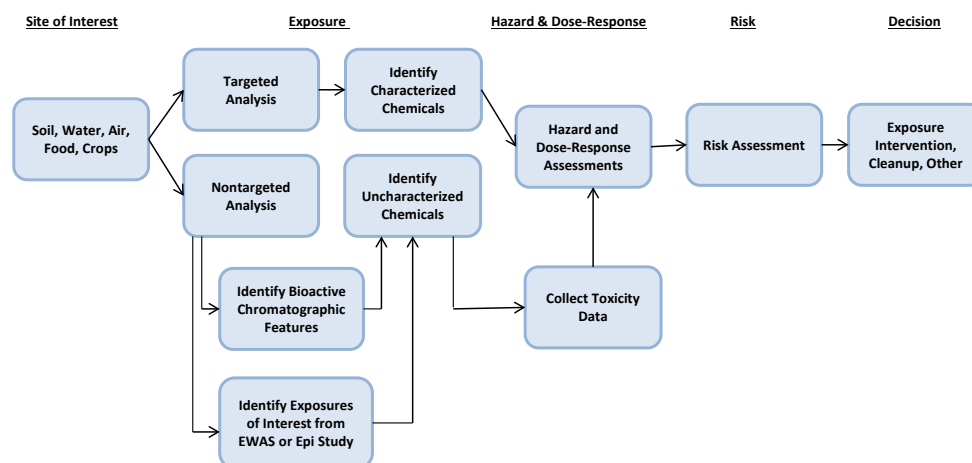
Site of Interest

Exposure

Hazard & Dose-Response

Risk

Decision

Soil, Water, Air, Food, Crops

Targeted Analysis

Identify Characterized Chemicals

Nontargeted Analysis

Identify Uncharacterized Chemicals

Identify Bioactive Chromatographic Features

Identify Exposures of Interest from EWAS or Epi Study

Hazard and Dose-Response Assessments

Collect Toxicity Data

Risk Assessment

Exposure Intervention, Cleanup, Other